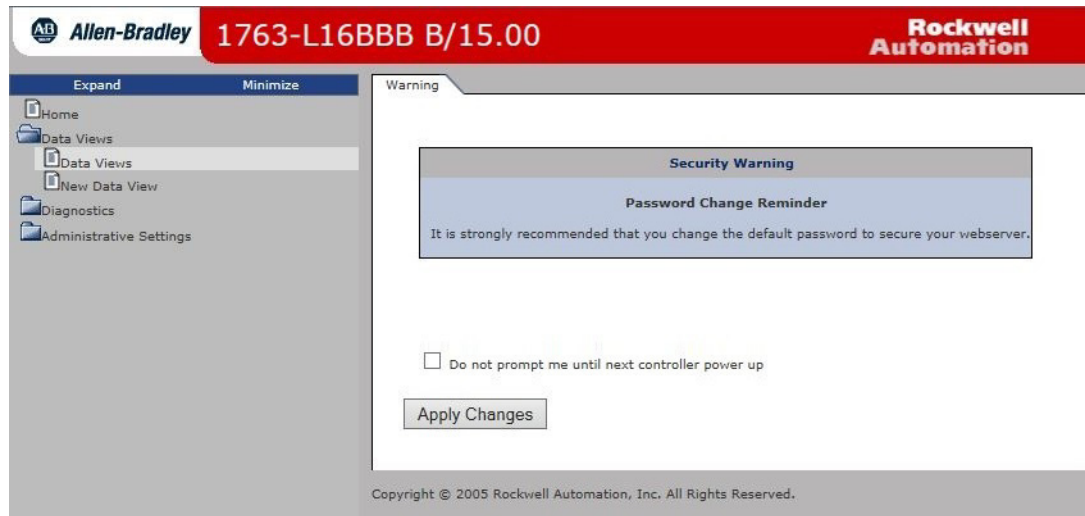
AB Allen-Bradley 1763-L16BBB B/15.00 Rockwell Automation

Expand Minimize

Home
Data Views
Data Views
New Data View
Diagnostics
Administrative Settings

Warning

Security Warning

Password Change Reminder

It is strongly recommended that you change the default password to secure your webserver.

Do not prompt me until next controller power up

Apply Changes

Copyright © 2005 Rockwell Automation, Inc. All Rights Reserved.